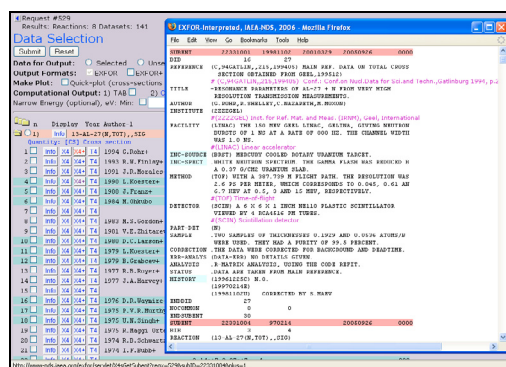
Request #529
Results: Reactions: 8 Datasets: 141
Data Selection
Submit Reset
Data for Output: Selected Unselected
Output Formats: EXFOR
Make Plot: Quick-plot (cross-sections)
Computational Output: 1) TAB
Narrow Energy (optional), eV: Min

n Display Year Author 1
1) Info 13-AL-27(N,TOT),,SIG
Quantity: [CS] Cross section
Info X4 X4+ T4 1994 G.Rohr
Info X4 X4+ T4 1983 R.M.Finlay
Info X4 X4+ T4 1981 J.D.Morales
Info X4 X4+ T4 1980 L.Koester
Info X4 X4+ T4 1980 J.Franz
Info X4 X4+ T4 1984 M.Ohkubo
Info X4 X4+ T4 1983 R.S.Gordon
Info X4 X4+ T4 1981 V.E.Zhitare
Info X4 X4+ T4 1980 D.C.Larson
Info X4 X4+ T4 1979 J.Nishiyama
Info X4 X4+ T4 1979 R.Grabcer
Info X4 X4+ T4 1978 R.R.Royer
Info X4 X4+ T4 1977 J.A.Harvey
Info X4 X4+ T4 1976 D.D.Vayaic
Info X4 X4+ T4 1975 P.V.R.Murty
Info X4 X4+ T4 1975 U.N.Singh
Info X4 X4+ T4 1974 R.Maggi
Info X4 X4+ T4 1974 R.D.Schwat
Info X4 X4+ T4 1974 F.J.Rahn

EXFOR-Interpreted, IAEA-NDS, 2006 - Mozilla Firefox
File Edit View Go Bookmarks Tools Help
SUBENT 22331001 19981102 20010329 20060926 0000
BIB 16 27
REFERENCE (C,94GATLIN,,215,199405) MAIN REF. DATA ON TOTAL CROSS SECTION OBTAINED FROM GEEL,199512)
# (C,94GATLIN,,215,199405) Conf.on Nucl.Data for Sci.and Techn.,Gatlinburg 1994, p.
TITLE -RESONANCE PARAMETERS OF AL-27 + N FROM VERY HIGH RESOLUTION TRANSMISSION MEASUREMENTS.
AUTHOR (G.ROHR,R.SHELLEY,C.NAZARETH,M.MOXON)
INSTITUTE (2ZZGEL)
#(2ZZGEL) Inst. for Ref. Mat. and Meas. (IRMM), Geel, International
FACILITY (LINAC) THE 150 MEV GEEL LINAC, GELINA, GIVING NEUTRON BURSTS OF 1 NS AT A RATE OF 800 HZ. THE CHANNEL WIDTH WAS 1.0 NS.
#(LINAC) Linear accelerator
INC-SOURCE (BRST) MERCURY COOLED ROTARY URANIUM TARGET. WHITE NEUTRON SPECTRUM THE FLASH WAS REDUCED BY A 0.57 G/CM2 URANIUM FLAB.
METHOD (TOF) WITH A 387.790 M FLIGHT PATH. THE RESOLUTION WAS 2.6 PS PER METER, WHICH CORRESPONDS TO 0.045, 0.61 AN 6.7 NEV AT 0.5, 3 AND 15 MEV, RESPECTIVELY.
#(TOF) Time-of-flight
DETECTOR (SCIN) A 6 X 6 X 1 INCH NE110 PLASTIC SCINTILLATOR VIEWED BY 4 RCA4516 PM TUBES.
#(SCIN) Scintillation detector
PART-DET (N)
SAMPLE .TWO SAMPLES OF THICKNESSES 0.1929 AND 0.0534 ATOMS/B WERE USED. THEY HAD A PURITY OF 99.5 PERCENT.
CORRECTION .THE DATA WERE CORRECTED FOR BACKGROUND AND DEADTIME.
ERR-ANALYS (DATA-ERR) NO DETAILS GIVEN
ANALYSIS .R-MATRIX ANALYSIS, USING THE CODE REFIT.
STATUS .DATA ARE TAKEN FROM MAIN REFERENCE.
HISTORY (19981225C) M.G.
(19970214E)
(19981102U) CORRECTED BY S.MARV
ENDBIB 27
NOCOMMON 0 0
ENDSUBENT 30
SUBENT 22331004 970214 20060926 0000
BIB 3 4
REACTION (13-AL-27(N,TOT),,SIG)